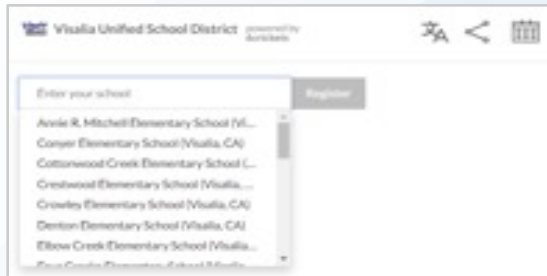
Visalia Unified School District powered by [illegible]

Enter your school

Register

Annie R. Mitchell Elementary School (Vi...
Conyer Elementary School (Visalia, CA)
Cottonwood Creek Elementary School (...
Crestwood Elementary School (Visalia, ...
Crowley Elementary School (Visalia, CA)
Denton Elementary School (Visalia, CA)
Elbow Creek Elementary School (Visalia...
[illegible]